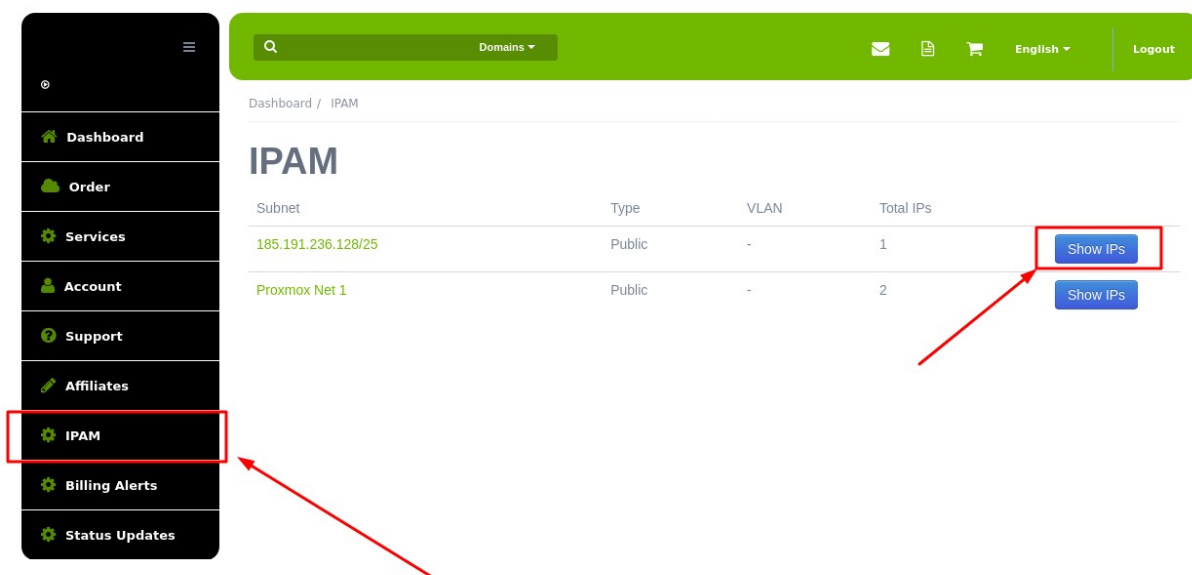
Dashboard

Order

Services

Account

Support

Affiliates

IPAM

Billing Alerts

Status Updates

Domains

English

Logout

Dashboard / IPAM

IPAM

| Subnet | Type | VLAN | Total IPs | |
|---|---|---|---|---|
| 185.191.236.128/25 | Public | - | 1 | Show IPs |
| Proxmox Net 1 | Public | - | 2 | Show IPs |